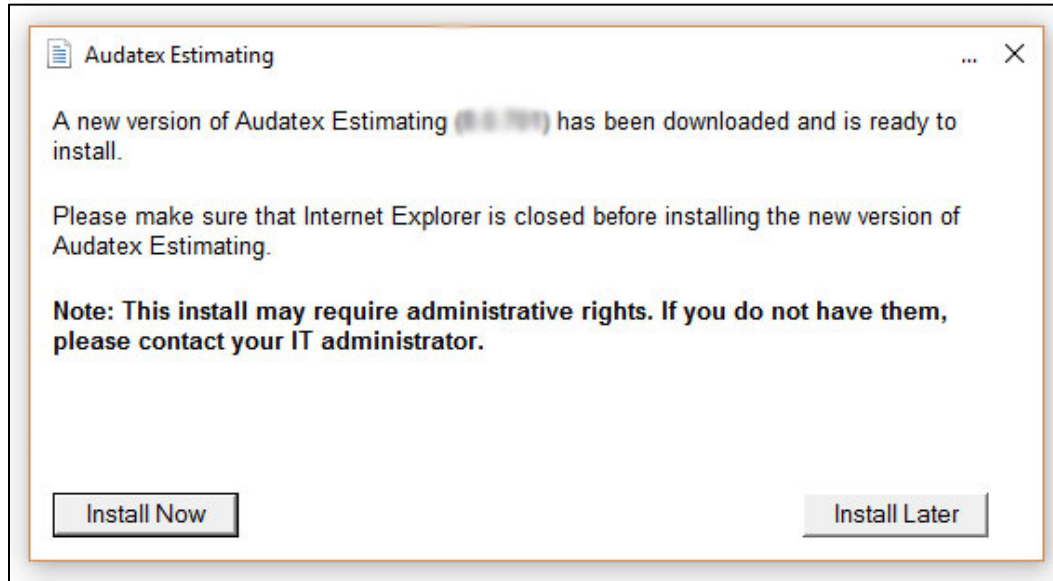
Audatex Estimating

... ×

A new version of Audatex Estimating ([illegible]) has been downloaded and is ready to install.

Please make sure that Internet Explorer is closed before installing the new version of Audatex Estimating.

**Note: This install may require administrative rights. If you do not have them, please contact your IT administrator.**

Install Now

Install Later